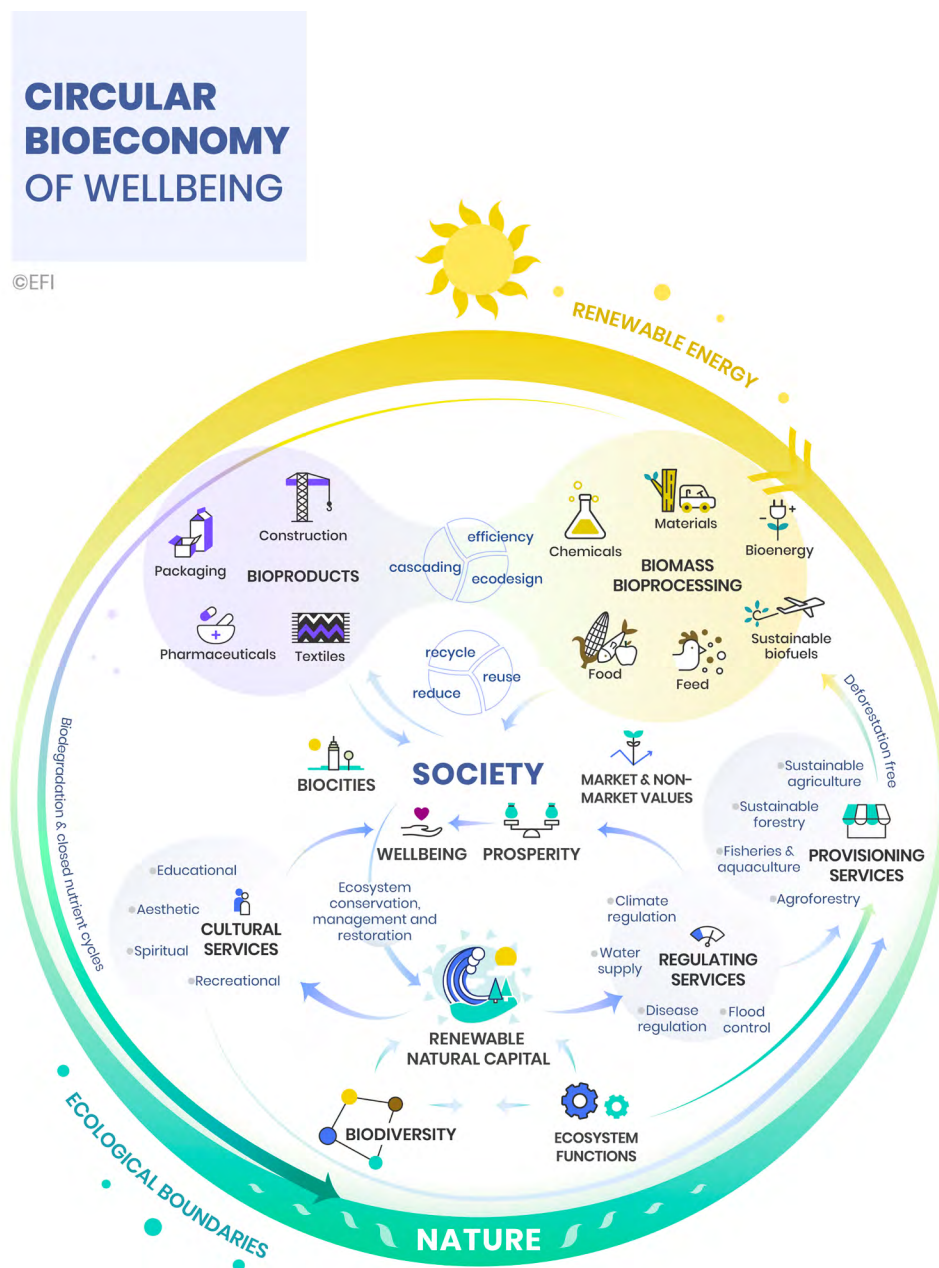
CIRCULAR BIOECONOMY OF WELLBEING

©EFI

RENEWABLE ENERGY

Construction

Packaging

BIOPRODUCTS

Pharmaceuticals

Textiles

efficiency

cascading

ecodesign

Chemicals

Materials

Bioenergy

BIOMASS BIOPROCESSING

Sustainable biofuels

Food

Feed

recycle

reuse

reduce

Deforestation free

Biodegradation & closed nutrient cycles

BIOCITIES

SOCIETY

MARKET & NON-MARKET VALUES

Sustainable agriculture

Sustainable forestry

Fisheries & aquaculture

PROVISIONING SERVICES

Agroforestry

WELLBEING

PROSPERITY

Educational

Aesthetic

Spiritual

CULTURAL SERVICES

Recreational

Ecosystem conservation, management and restoration

Climate regulation

Water supply

REGULATING SERVICES

Disease regulation

Flood control

RENEWABLE NATURAL CAPITAL

BIODIVERSITY

ECOSYSTEM FUNCTIONS

ECOLOGICAL BOUNDARIES

NATURE